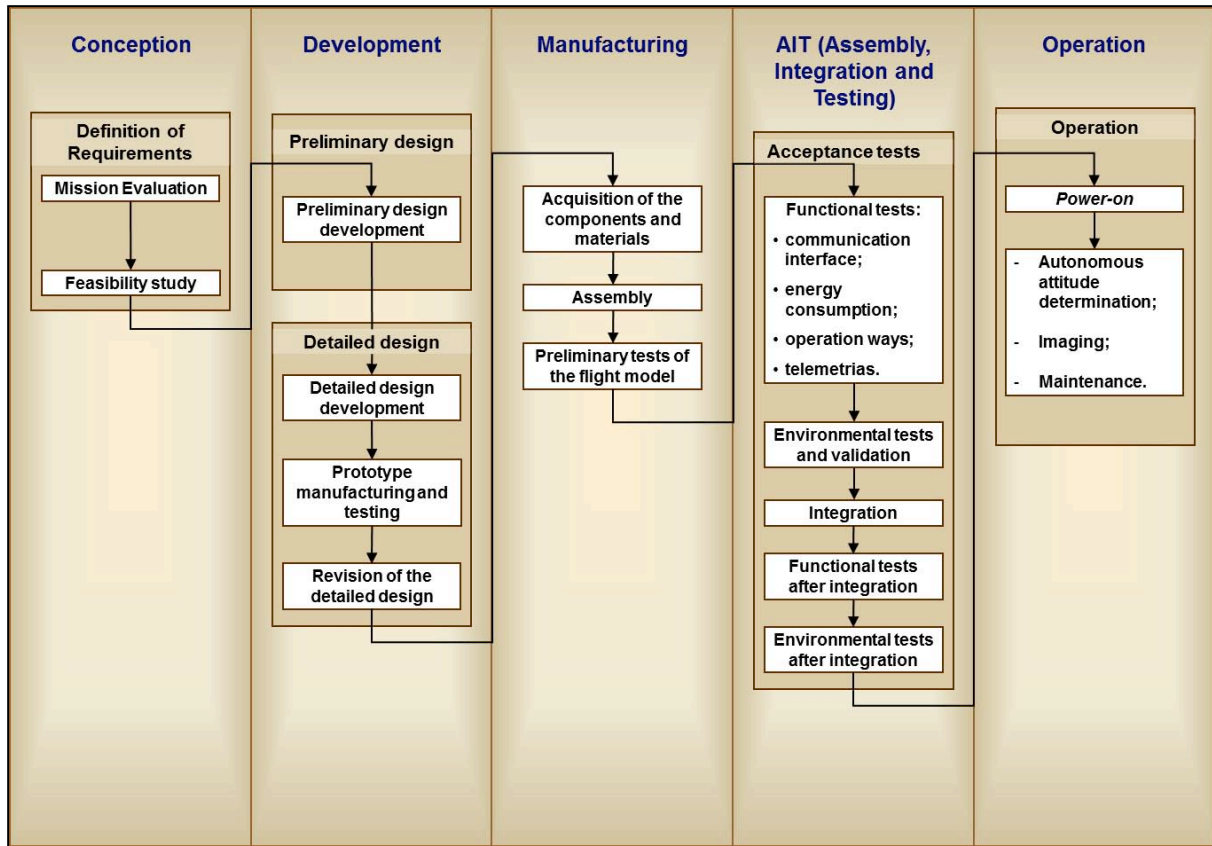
Conception

Definition of Requirements

Mission Evaluation

Feasibility study

Development

Preliminary design

Preliminary design development

Detailed design

Detailed design development

Prototype manufacturing and testing

Revision of the detailed design

Manufacturing

Acquisition of the components and materials

Assembly

Preliminary tests of the flight model

AIT (Assembly, Integration and Testing)

Acceptance tests

Functional tests:

• communication interface;

• energy consumption;

• operation ways;

• telemetrias.

Environmental tests and validation

Integration

Functional tests after integration

Environmental tests after integration

Operation

Operation

Power-on

- Autonomous attitude determination;

- Imaging;

- Maintenance.